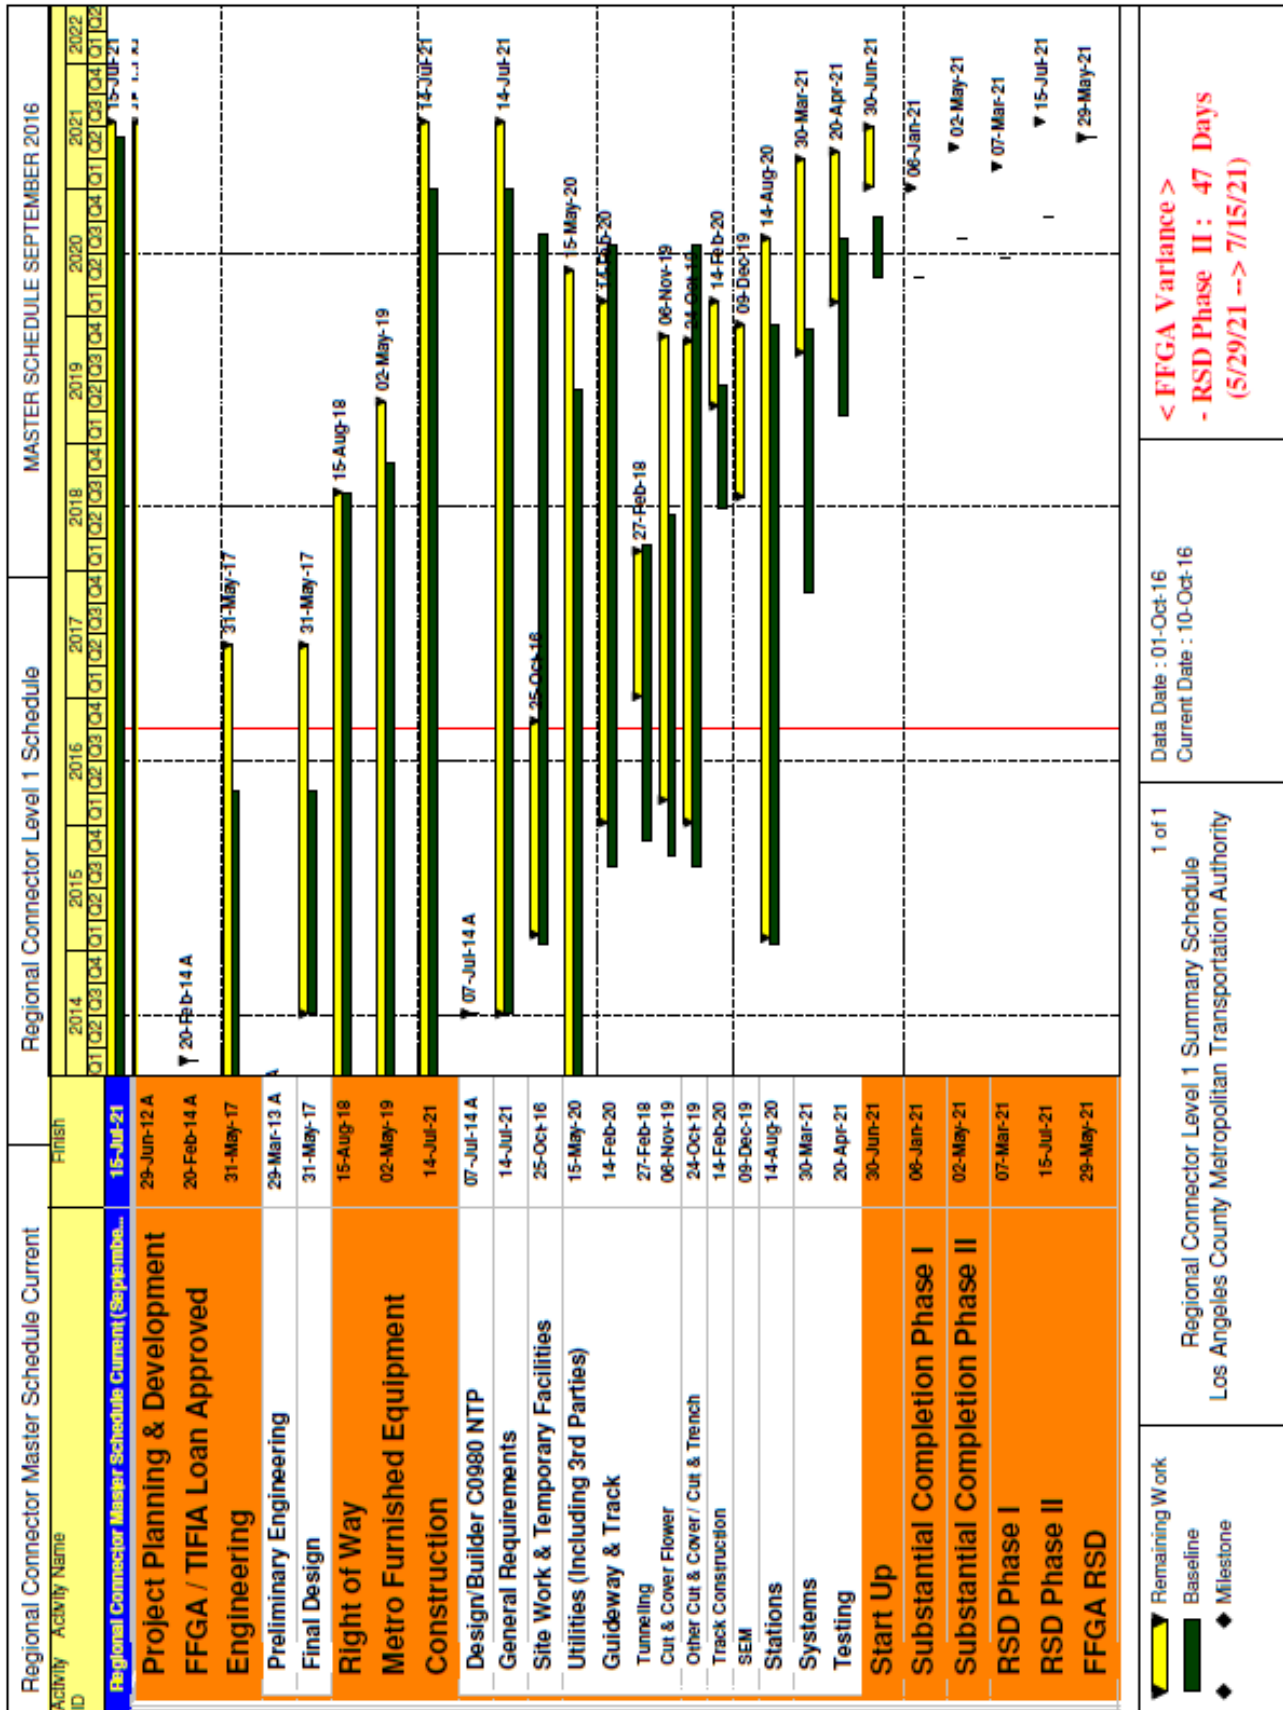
Regional Connector Master Schedule Current

Regional Connector Level 1 Schedule

MASTER SCHEDULE SEPTEMBER 2016

| Activity ID | Activity Name | Finish |
|---|---|---|
| | Regional Connector Master Schedule Current (Septembe... | 15-Jul-21 |
| | Project Planning & Development | 29-Jun-12 A |
| | FFGA / TIFIA Loan Approved | 20-Feb-14 A |
| | Engineering | 31-May-17 |
| | Preliminary Engineering | 29-Mar-13 A |
| | Final Design | 31-May-17 |
| | Right of Way | 15-Aug-18 |
| | Metro Furnished Equipment | 02-May-19 |
| | Construction | 14-Jul-21 |
| | Design/Builder C0980 NTP | 07-Jul-14 A |
| | General Requirements | 14-Jul-21 |
| | Site Work & Temporary Facilities | 25-Oct-16 |
| | Utilities (Including 3rd Parties) | 15-May-20 |
| | Guideway & Track | 14-Feb-20 |
| | Tunneling | 27-Feb-18 |
| | Cut & Cover Flower | 06-Nov-19 |
| | Other Cut & Cover / Cut & Trench | 24-Oct-19 |
| | Track Construction | 14-Feb-20 |
| | SEM | 09-Dec-19 |
| | Stations | 14-Aug-20 |
| | Systems | 30-Mar-21 |
| | Testing | 20-Apr-21 |
| | Start Up | 30-Jun-21 |
| | Substantial Completion Phase I | 06-Jan-21 |
| | Substantial Completion Phase II | 02-May-21 |
| | RSD Phase I | 07-Mar-21 |
| | RSD Phase II | 15-Jul-21 |
| | FFGA RSD | 29-May-21 |

2014 2015 2016 2017 2018 2019 2020 2021 2022

Q1 Q2 Q3 Q4 Q1 Q2 Q3 Q4 Q1 Q2 Q3 Q4 Q1 Q2 Q3 Q4 Q1 Q2 Q3 Q4 Q1 Q2 Q3 Q4 Q1 Q2 Q3 Q4 Q1 Q2 Q3 Q4 Q1 Q2

15-Jul-21
20-Feb-14 A
31-May-17
31-May-17
15-Aug-18
02-May-19
14-Jul-21
07-Jul-14 A
14-Jul-21
25-Oct-16
15-May-20
14-Feb-20
27-Feb-18
06-Nov-19
24-Oct-19
14-Feb-20
09-Dec-19
14-Aug-20
30-Mar-21
20-Apr-21
30-Jun-21
06-Jan-21
02-May-21
07-Mar-21
15-Jul-21
29-May-21

Remaining Work
Baseline
Milestone

1 of 1
Regional Connector Level 1 Summary Schedule
Los Angeles County Metropolitan Transportation Authority

Data Date : 01-Oct-16
Current Date : 10-Oct-16

< FFGA Variance > - RSD Phase II : 47 Days (5/29/21 --> 7/15/21)